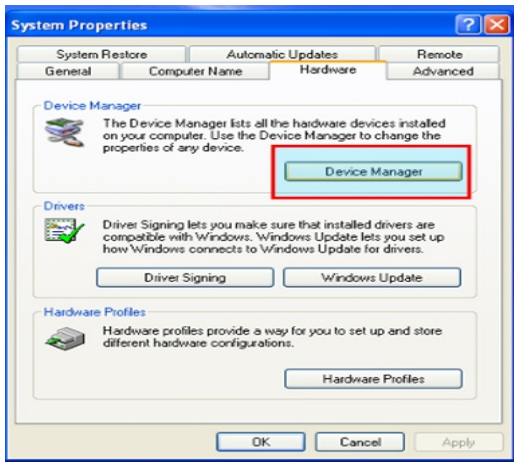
System Properties

?

X

System Restore

Automatic Updates

Remote

General

Computer Name

Hardware

Advanced

Device Manager

The Device Manager lists all the hardware devices installed on your computer. Use the Device Manager to change the properties of any device.

Device Manager

Drivers

Driver Signing lets you make sure that installed drivers are compatible with Windows. Windows Update lets you set up how Windows connects to Windows Update for drivers.

Driver Signing

Windows Update

Hardware Profiles

Hardware profiles provide a way for you to set up and store different hardware configurations.

Hardware Profiles

OK

Cancel

Apply